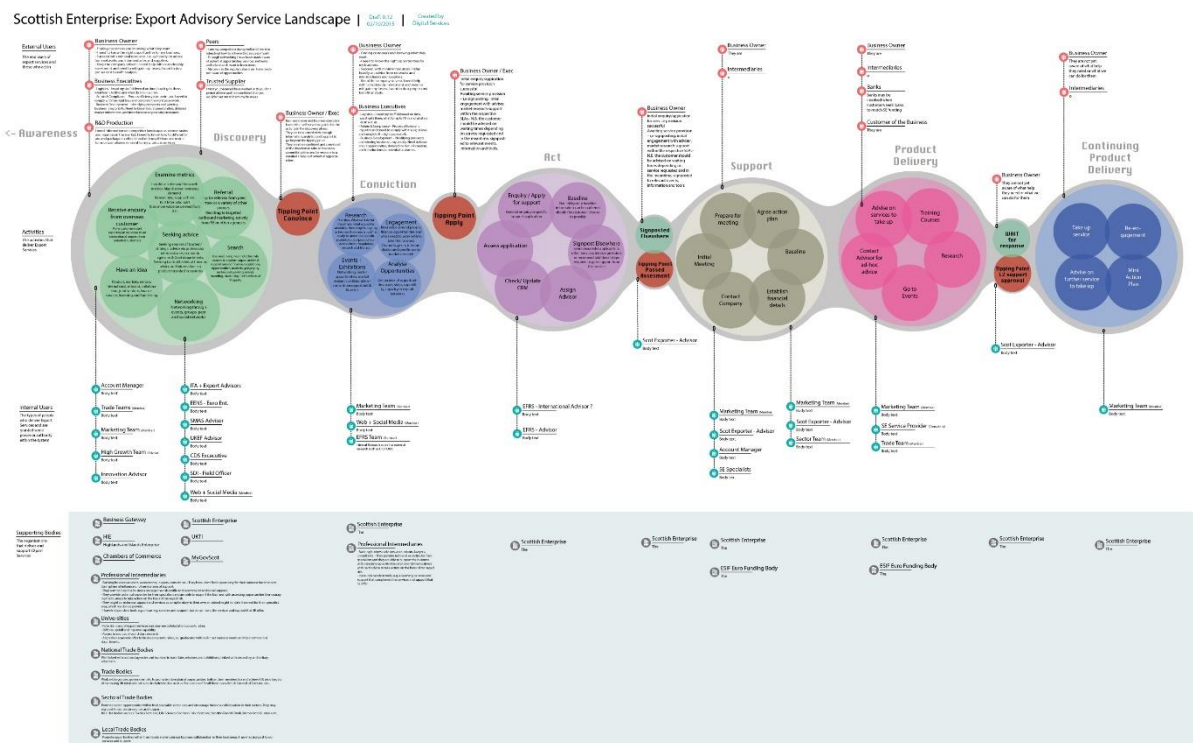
Scottish Enterprise: Export Advisory Service Landscape | Draft 0.12 | Created by Digital Services

External Users

<- Awareness

Business Owner
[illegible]

Business Executives
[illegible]

R&D Production
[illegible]

Peers
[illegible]

Trusted Supplier
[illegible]

Discovery

Examine metrics
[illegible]

Receive enquiry from overseas customer
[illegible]

Referral
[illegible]

Seeking advice
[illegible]

Have an Idea
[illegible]

Search
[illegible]

Networking
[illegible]

Business Owner / Exec
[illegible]

Tipping Point Convince

Business Owner
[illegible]

Business Executives
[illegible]

Conviction

Research
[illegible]

Engagement
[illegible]

Events / Exhibitions
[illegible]

Analyse Opportunities
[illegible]

Business Owner / Exec
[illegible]

Tipping Point Apply

Act

Enquiry / Apply for support
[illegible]

Baseline
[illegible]

Assess application
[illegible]

Signpost Elsewhere
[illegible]

Check/ Update CRM
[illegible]

Assign Advisor
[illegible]

Business Owner
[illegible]

Signposted Elsewhere

Tipping Point Passed Assessment

Business Owner
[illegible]

Intermediaries
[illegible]

Support

Prepare for meeting

Agree action plan

Initial Meeting

Baseline

Contact Company

Establish financial details

Business Owner
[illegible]

Intermediaries

Banks
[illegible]

Customer of the Business
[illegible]

Product Delivery

Advise on services to take up

Training Courses

Contact Advisor for ad hoc advice

Research

Go to Events

Business Owner
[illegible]

SMIT for response

Tipping Point 1-2 support approved

Business Owner
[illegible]

Intermediaries

Continuing Product Delivery

Take up service

Re-engagement

Advise on further service to take up

Mini Action Plan

Activities
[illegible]

Internal Users
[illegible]

Account Manager
Body text

Trade Team
Body text

Marketing Team
Body text

High Growth Team
Body text

Innovation Advisor
Body text

IFA + Export Advisor
Body text

EENS - Euro Ent.
Body text

SMAS Advisor
Body text

URBF Advisor
Body text

CDS Executive
Body text

SDI - Field Officer
Body text

Web + Social Media
Body text

Marketing Team
Body text

Web + Social Media
Body text

EFRS Team
Body text

EFRS - International Advisor ?
Body text

EFRS - Advisor
Body text

Scot Exporter - Advisor
Body text

Marketing Team
Body text

Scot Exporter - Advisor
Body text

Account Manager
Body text

SE Specialists
Body text

Marketing Team
Body text

Scot Exporter - Advisor
Body text

Sector Team
Body text

Marketing Team
Body text

SE Service Provider
Body text

Trade Team
Body text

Scot Exporter - Advisor
Body text

Marketing Team
Body text

Supporting Bodies
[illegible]

Business Gateway

HIE

Chambers of Commerce

Professional Intermediaries
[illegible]

Universities
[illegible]

National Trade Bodies
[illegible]

Trade Bodies
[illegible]

Sectoral Trade Bodies
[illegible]

Local Trade Bodies
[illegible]

Scottish Enterprise

UKTI

MyGovScot

Scottish Enterprise

Professional Intermediaries
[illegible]

Scottish Enterprise

Scottish Enterprise

Scottish Enterprise

ESF Euro Funding Body

Scottish Enterprise

ESF Euro Funding Body

Scottish Enterprise

Scottish Enterprise